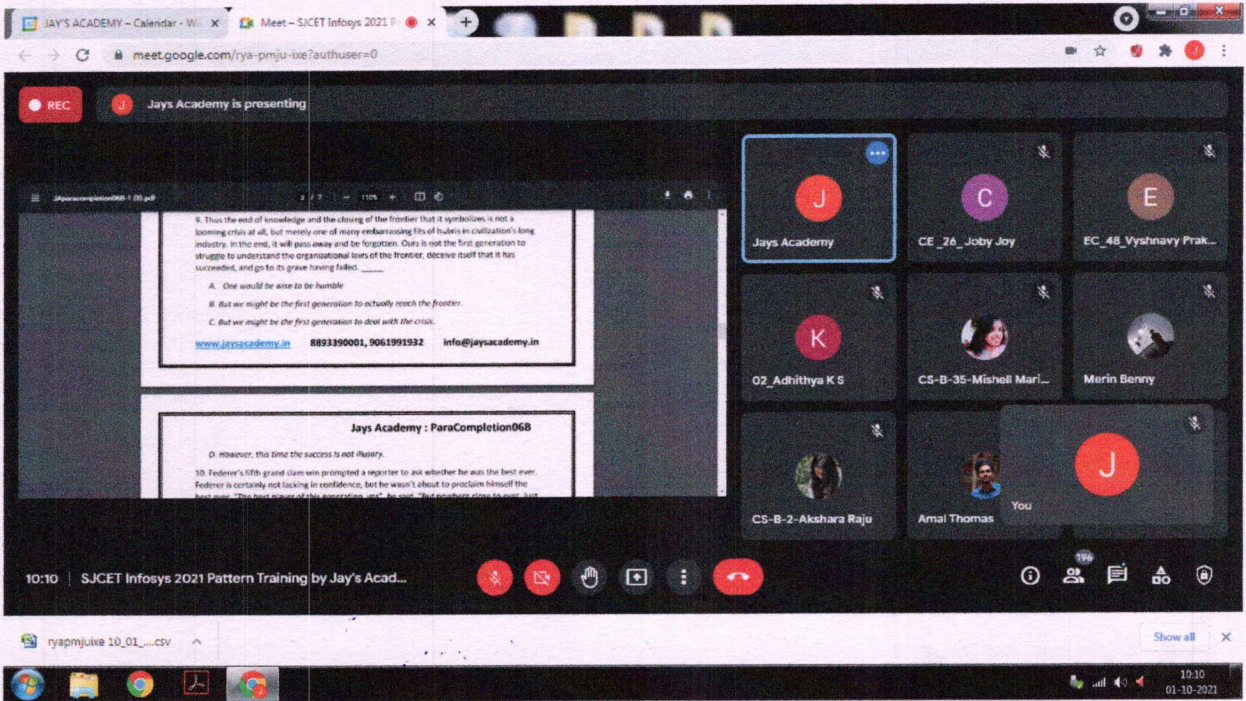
JAY'S ACADEMY – Calendar - W
Meet – SJCET Infosys 2021 P

meet.google.com/rya-pmju-ixe?authuser=0

REC
Jays Academy is presenting

JAparacompletion068-1 (3).pdf
3 / 7
110%

9. Thus the end of knowledge and the closing of the frontier that it symbolizes is not a looming crisis at all, but merely one of many embarrassing fits of hubris in civilization's long industry. In the end, it will pass away and be forgotten. Ours is not the first generation to struggle to understand the organizational laws of the frontier, deceive itself that it has succeeded, and go to its grave having failed. _____

A. One would be wise to be humble

B. But we might be the first generation to actually reach the frontier.

C. But we might be the first generation to deal with the crisis.

www.jaysacademy.in 8893390001, 9061991932 info@jaysacademy.in

Jays Academy : ParaCompletion068

D. However, this time the success is not illusory.

10. Federer's fifth grand slam win prompted a reporter to ask whether he was the best ever. Federer is certainly not lacking in confidence, but he wasn't about to proclaim himself the best ever. "The best player of this generation, yes", he said. "But nowhere close to ever. Just

J
Jays Academy
C
CE _26_Joby Joy
E
EC_48_Vyshnavy Prak...
K
02_Adhithya K S
CS-B-35-Misheli Mari...
Merin Benny
CS-B-2-Akshara Raju
Amal Thomas
J
You

10:10 | SJCET Infosys 2021 Pattern Training by Jay's Acad...
196

ryapmjuixe 10_01_....csv
Show all

10:10
01-10-2021